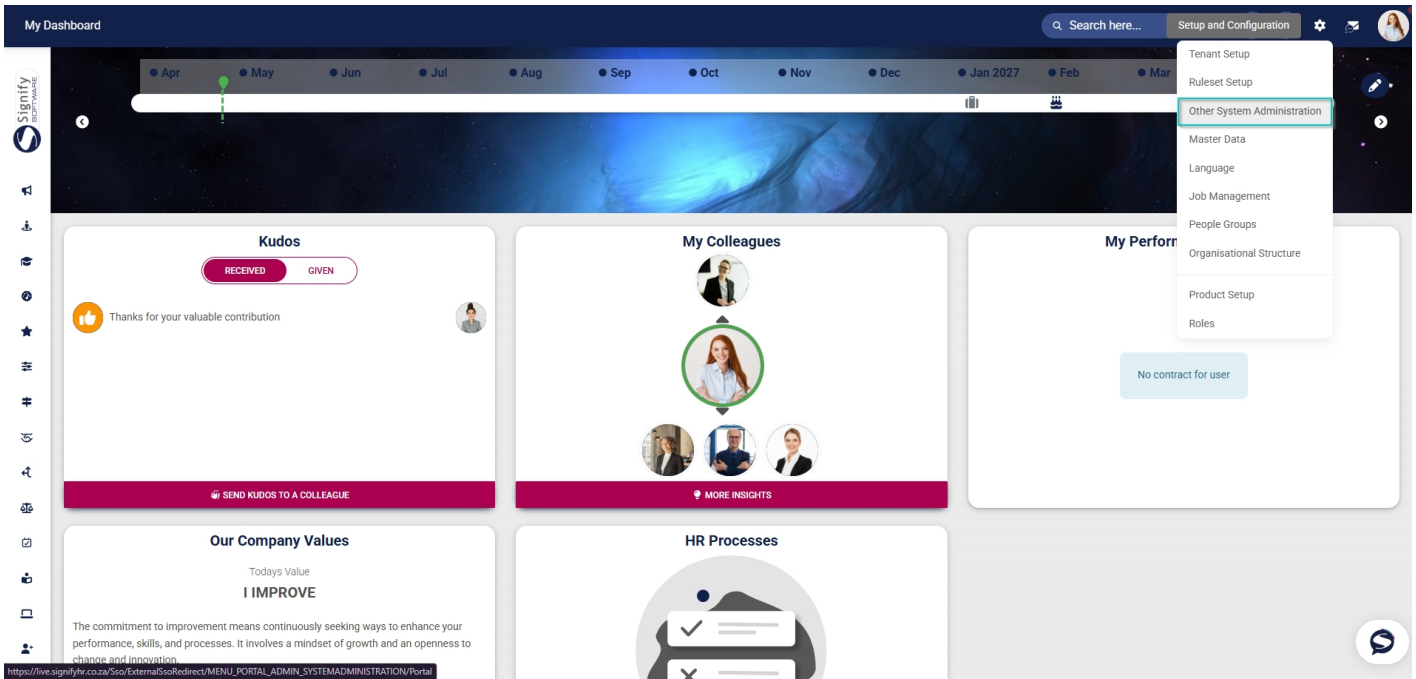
My Dashboard

Search here...

Setup and Configuration

Signify SOFTWARE

Apr May Jun Jul Aug Sep Oct Nov Dec Jan 2027 Feb Mar

Tenant Setup
Ruleset Setup
Other System Administration
Master Data
Language
Job Management
People Groups
Organisational Structure
Product Setup
Roles

Kudos

RECEIVED GIVEN

Thanks for your valuable contribution

SEND KUDOS TO A COLLEAGUE

My Colleagues

MORE INSIGHTS

My Perform

No contract for user

Our Company Values

Todays Value

I IMPROVE

The commitment to improvement means continuously seeking ways to enhance your performance, skills, and processes. It involves a mindset of growth and an openness to change and innovation.

HR Processes

https://live.signifyhr.co.za/Sso/ExternalSsoRedirect/MENU_PORTAL_ADMIN_SYSTEMADMINISTRATION/Portal